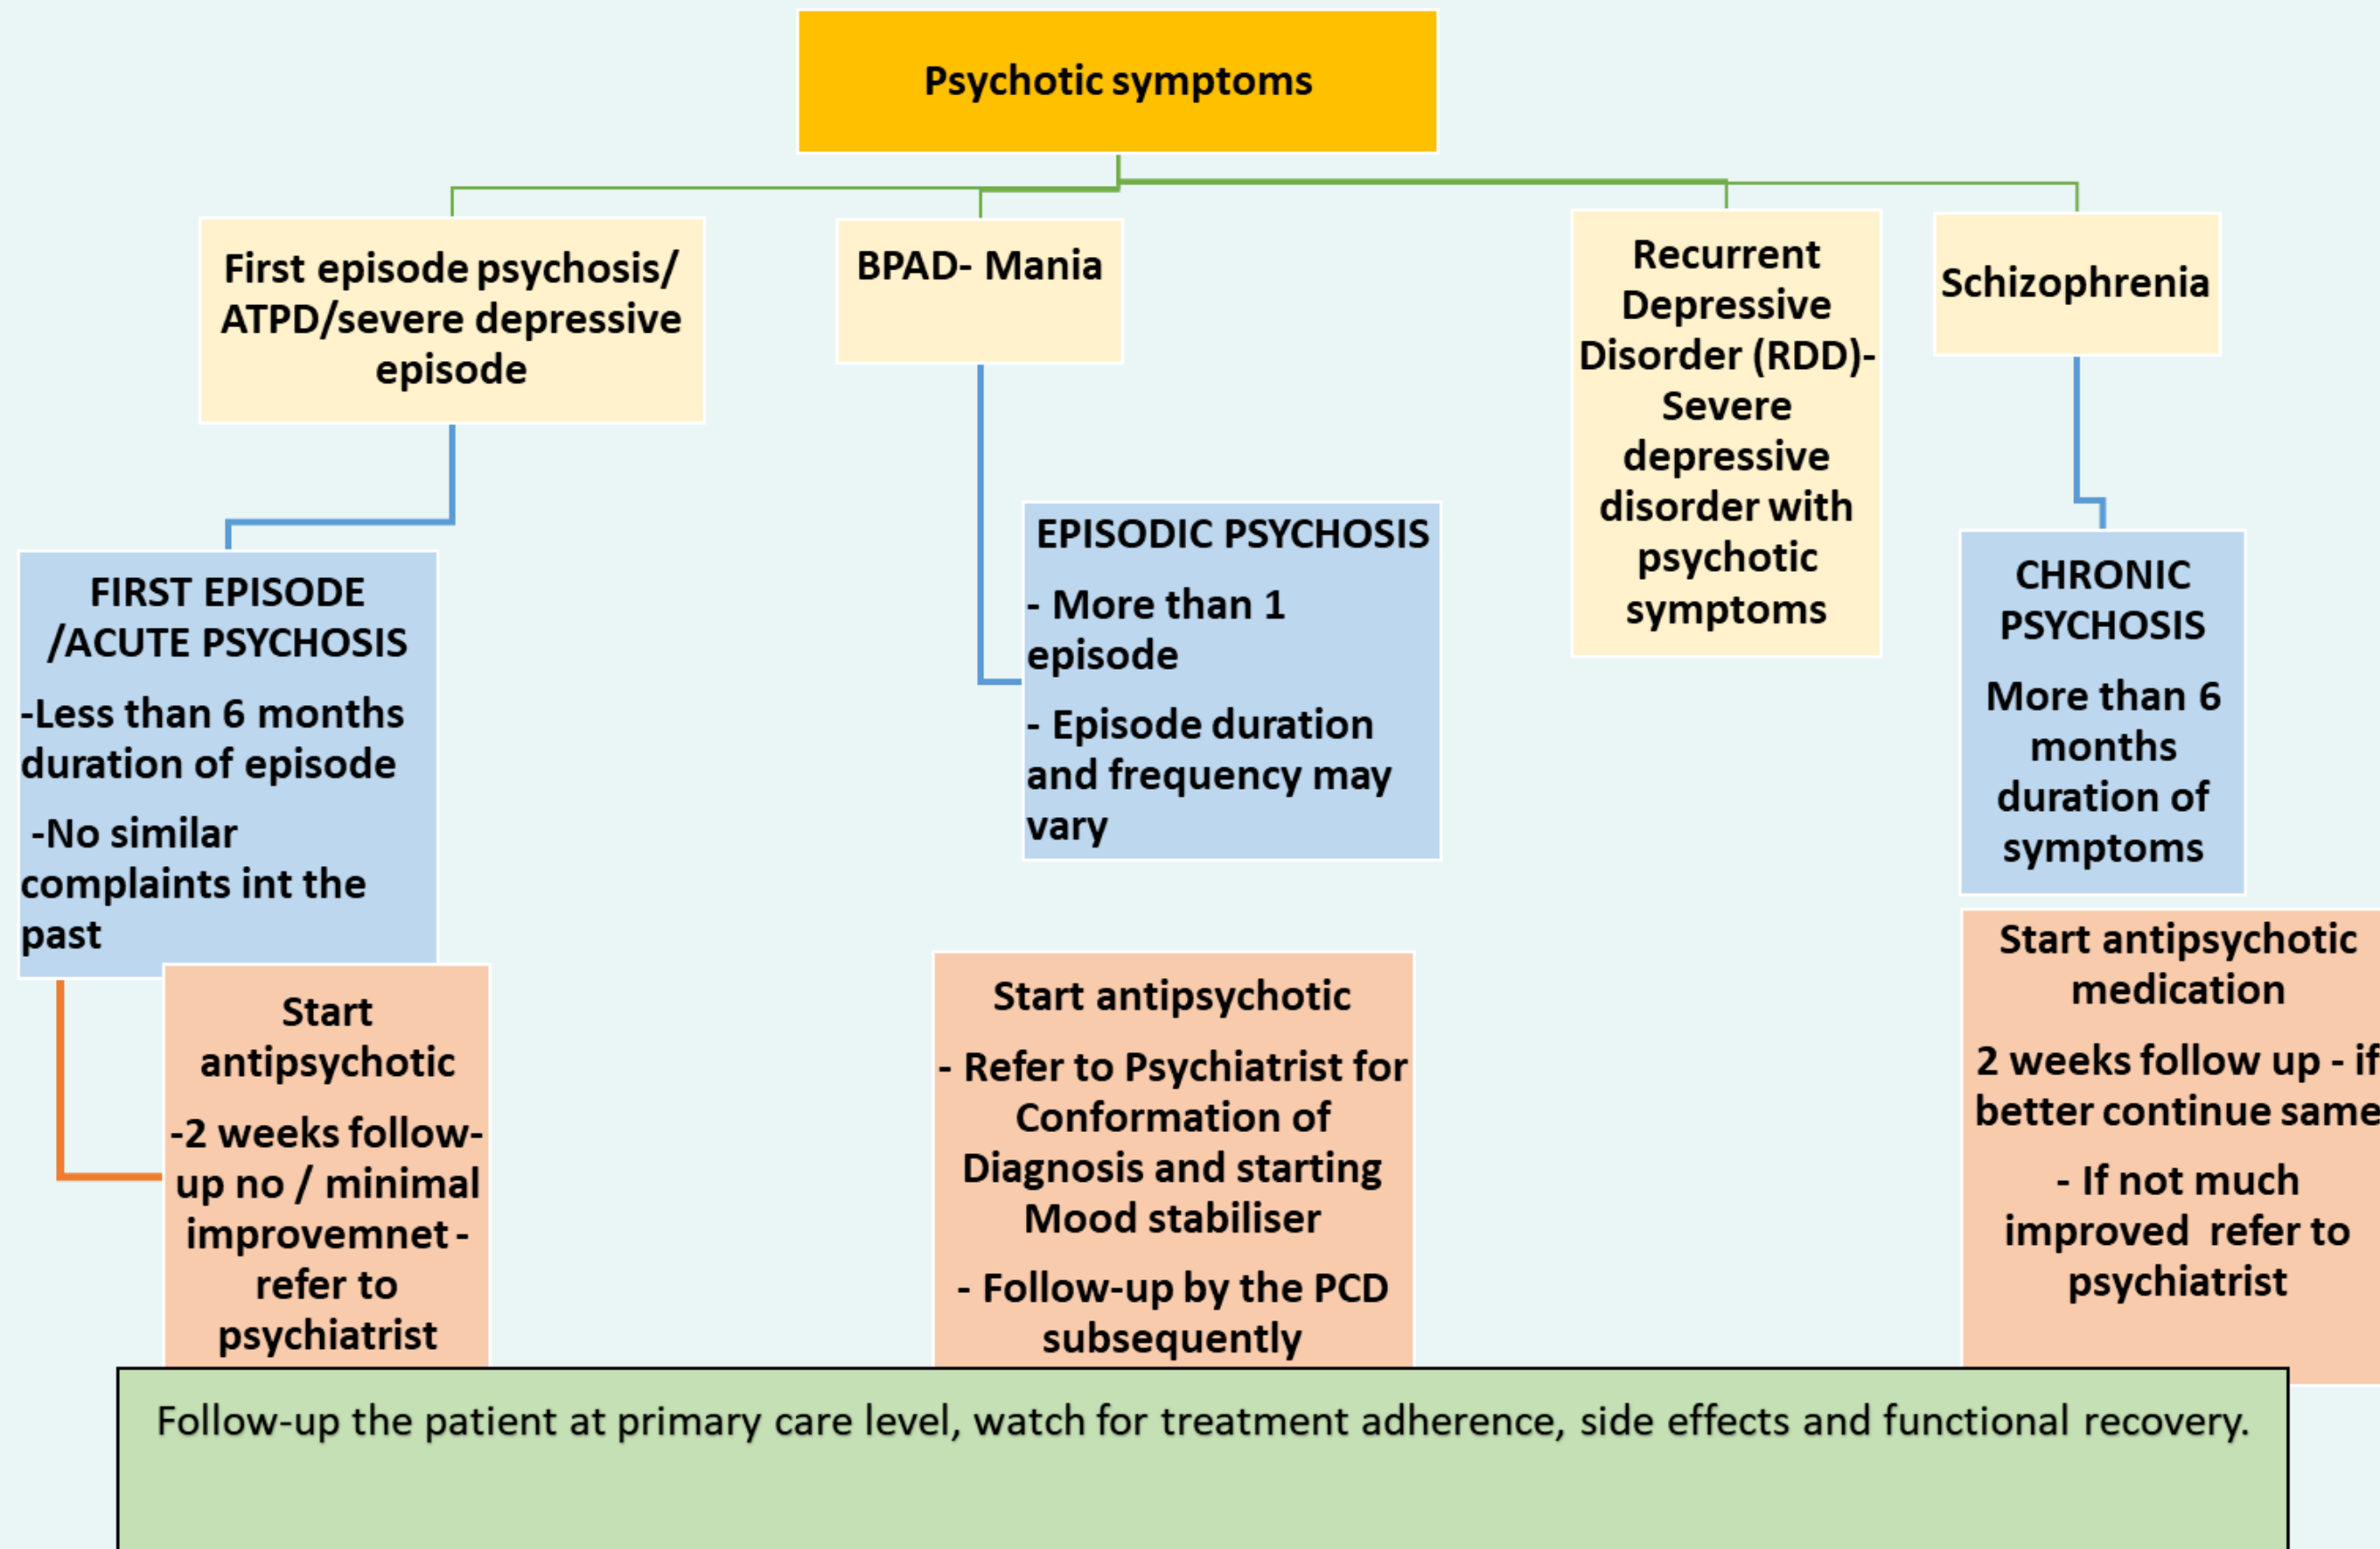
Psychotic symptoms

First episode psychosis/ ATPD/severe depressive episode

BPAD- Mania

Recurrent Depressive Disorder (RDD)- Severe depressive disorder with psychotic symptoms

Schizophrenia

FIRST EPISODE /ACUTE PSYCHOSIS

-Less than 6 months duration of episode

-No similar complaints int the past

EPISODIC PSYCHOSIS

- More than 1 episode

- Episode duration and frequency may vary

CHRONIC PSYCHOSIS

More than 6 months duration of symptoms

Start antipsychotic

-2 weeks follow-up no / minimal improvemnet - refer to psychiatrist

Start antipsychotic

- Refer to Psychiatrist for Conformation of Diagnosis and starting Mood stabiliser

- Follow-up by the PCD subsequently

Start antipsychotic medication

2 weeks follow up - if better continue same

- If not much improved refer to psychiatrist

Follow-up the patient at primary care level, watch for treatment adherence, side effects and functional recovery.